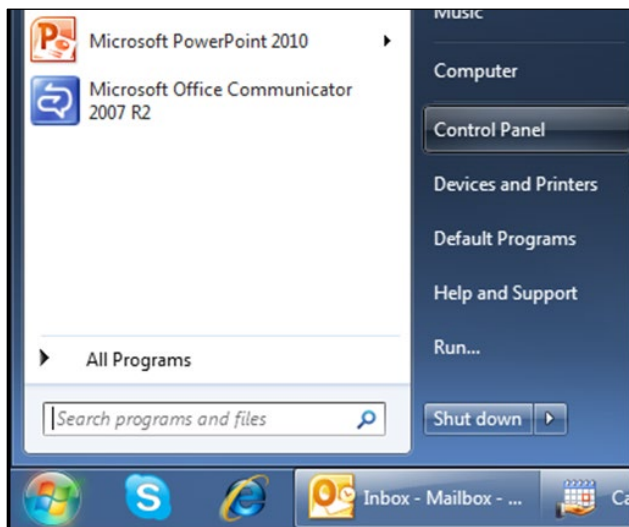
Microsoft PowerPoint 2010

Microsoft Office Communicator 2007 R2

All Programs

Search programs and files

Music

Computer

Control Panel

Devices and Printers

Default Programs

Help and Support

Run...

Shut down

Inbox - Mailbox - ...

Ca